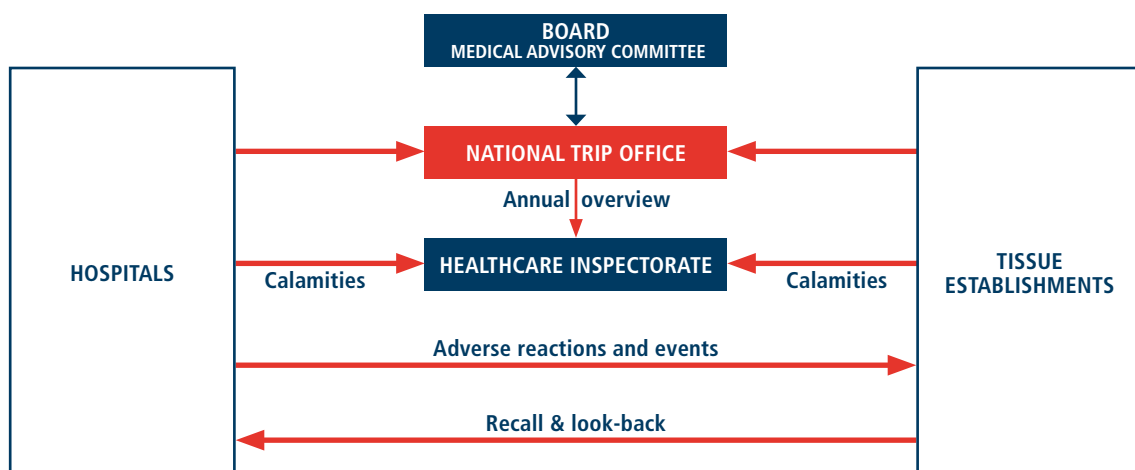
BOARD
MEDICAL ADVISORY COMMITTEE

NATIONAL TRIP OFFICE

Annual overview

HOSPITALS

Calamities

HEALTHCARE INSPECTORATE

Calamities

TISSUE ESTABLISHMENTS

Adverse reactions and events

Recall & look-back